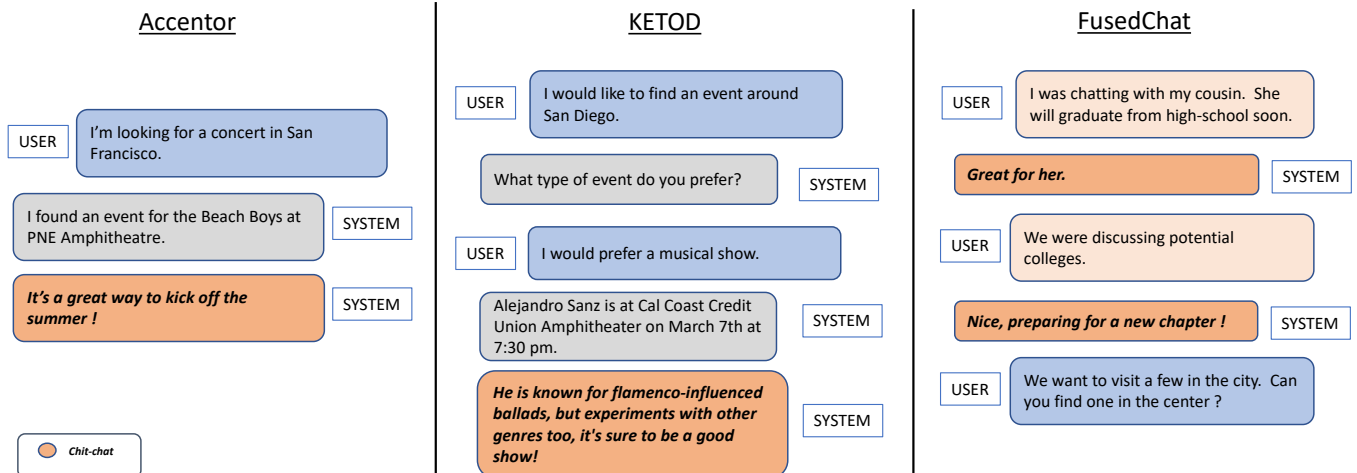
Accentor

USER
I'm looking for a concert in San Francisco.

I found an event for the Beach Boys at PNE Amphitheatre.
SYSTEM

*It's a great way to kick off the summer !*
SYSTEM

Chit-chat

KETOD

USER
I would like to find an event around San Diego.

What type of event do you prefer?
SYSTEM

USER
I would prefer a musical show.

Alejandro Sanz is at Cal Coast Credit Union Amphitheater on March 7th at 7:30 pm.
SYSTEM

*He is known for flamenco-influenced ballads, but experiments with other genres too, it's sure to be a good show!*
SYSTEM

FusedChat

USER
I was chatting with my cousin. She will graduate from high-school soon.

*Great for her.*
SYSTEM

USER
We were discussing potential colleges.

*Nice, preparing for a new chapter !*
SYSTEM

USER
We want to visit a few in the city. Can you find one in the center ?